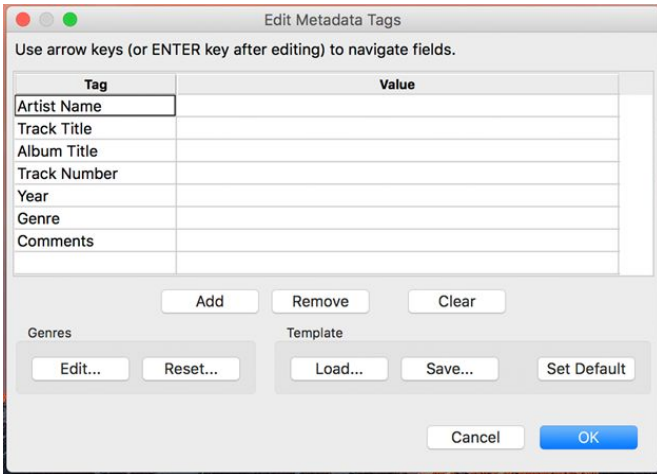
Edit Metadata Tags

Use arrow keys (or ENTER key after editing) to navigate fields.

| Tag | Value |
|---|---|
| Artist Name | |
| Track Title | |
| Album Title | |
| Track Number | |
| Year | |
| Genre | |
| Comments | |
| | |

Add Remove Clear

Genres

Edit... Reset...

Template

Load... Save... Set Default

Cancel OK